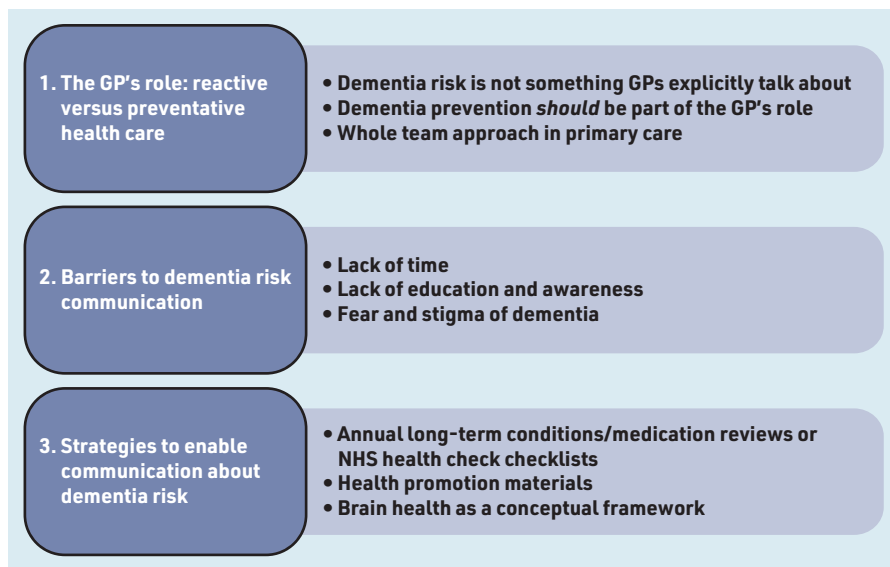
1. The GP's role: reactive versus preventative health care

• Dementia risk is not something GPs explicitly talk about
• Dementia prevention *should* be part of the GP's role
• Whole team approach in primary care

2. Barriers to dementia risk communication

• Lack of time
• Lack of education and awareness
• Fear and stigma of dementia

3. Strategies to enable communication about dementia risk

• Annual long-term conditions/medication reviews or NHS health check checklists
• Health promotion materials
• Brain health as a conceptual framework